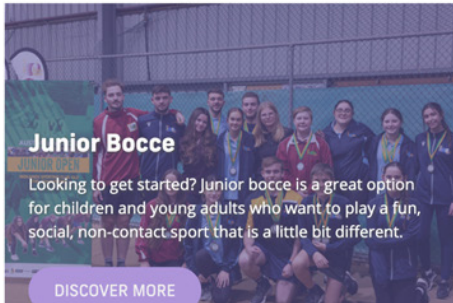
JUNIOR OPEN

Junior Bocce

Looking to get started? Junior bocce is a great option for children and young adults who want to play a fun, social, non-contact sport that is a little bit different.

DISCOVER MORE